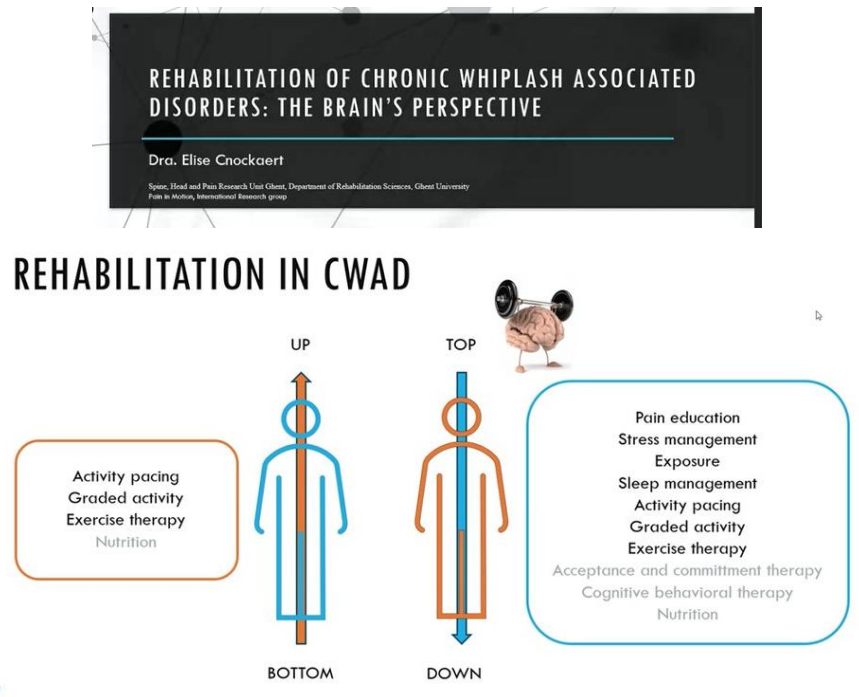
REHABILITATION OF CHRONIC WHIPLASH ASSOCIATED DISORDERS: THE BRAIN'S PERSPECTIVE

Dra. Elise Cnockaert

Spine, Head and Pain Research Unit Ghent, Department of Rehabilitation Sciences, Ghent University
Pain in Motion, International Research group

REHABILITATION IN CWAD

UP

TOP

Activity pacing
Graded activity
Exercise therapy
Nutrition

Pain education
Stress management
Exposure
Sleep management
Activity pacing
Graded activity
Exercise therapy
Acceptance and committment therapy
Cognitive behavioral therapy
Nutrition

BOTTOM

DOWN